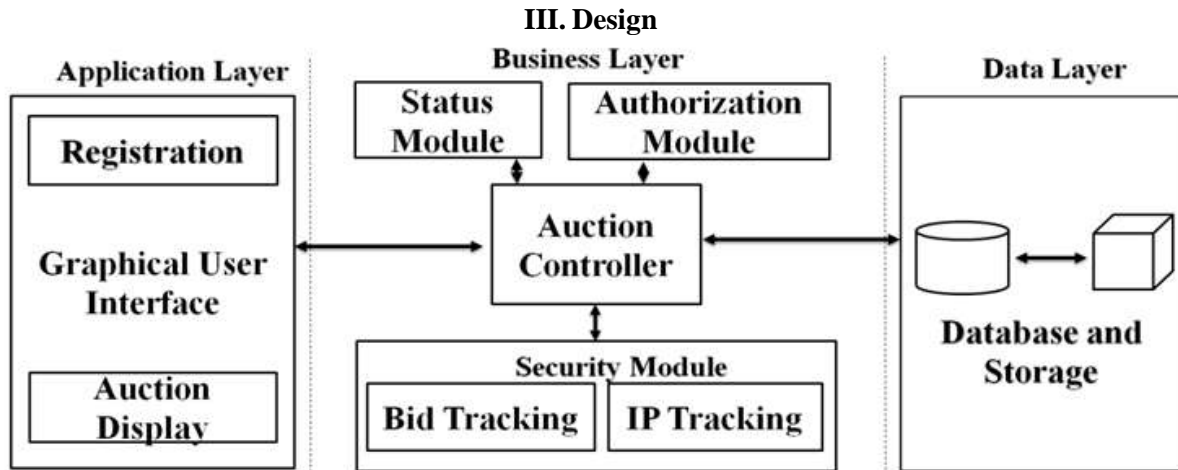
III. Design

Application Layer

Registration

Graphical User Interface

Auction Display

Business Layer

Status Module

Authorization Module

Auction Controller

Security Module

Bid Tracking

IP Tracking

Data Layer

Database and Storage